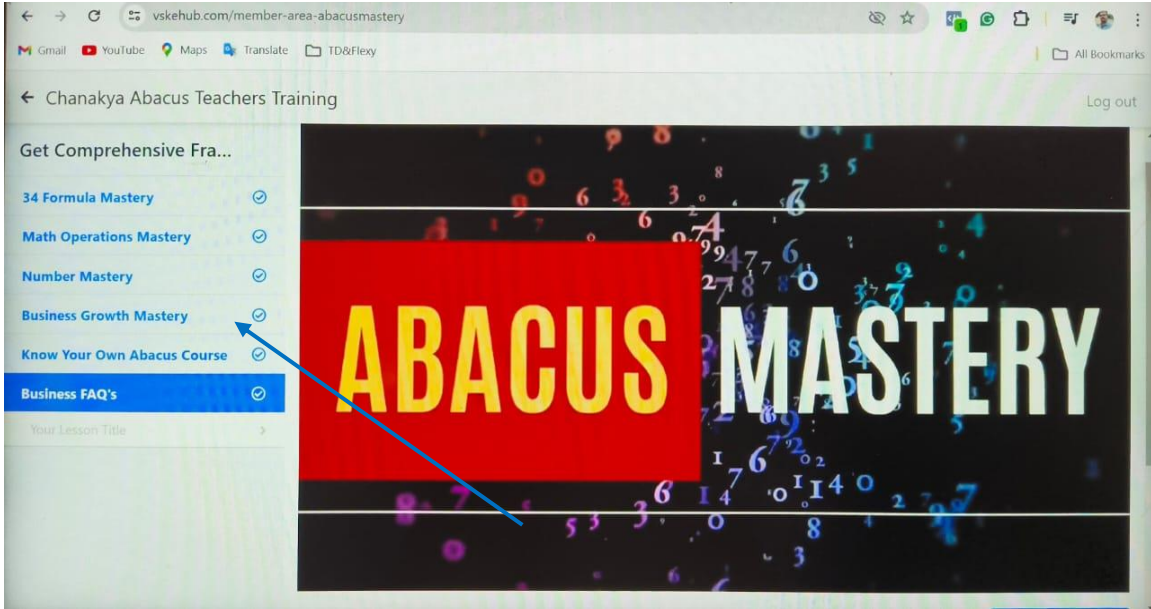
vskehub.com/member-area-abacusmastery

Gmail YouTube Maps Translate TD&Flexy All Bookmarks

Chanakya Abacus Teachers Training

Log out

Get Comprehensive Fra...

34 Formula Mastery

Math Operations Mastery

Number Mastery

Business Growth Mastery

Know Your Own Abacus Course

Business FAQ's

Your Lesson Title

ABACUS MASTERY